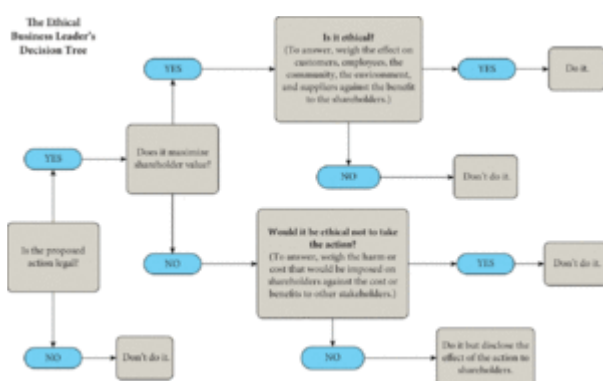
The Ethical Business Leader's Decision Tree

Is the proposed action legal?

YES

NO

Don't do it.

Does it maximize shareholder value?

YES

NO

Is it ethical?
(To answer, weigh the effect on customers, employees, the community, the environment, and suppliers against the benefit to the shareholders.)

YES

Do it.

NO

Don't do it.

Would it be ethical not to take the action?
(To answer, weigh the harm or cost that would be imposed on shareholders against the cost or benefits to other stakeholders.)

YES

Don't do it.

NO

Do it but disclose the effect of the action to shareholders.